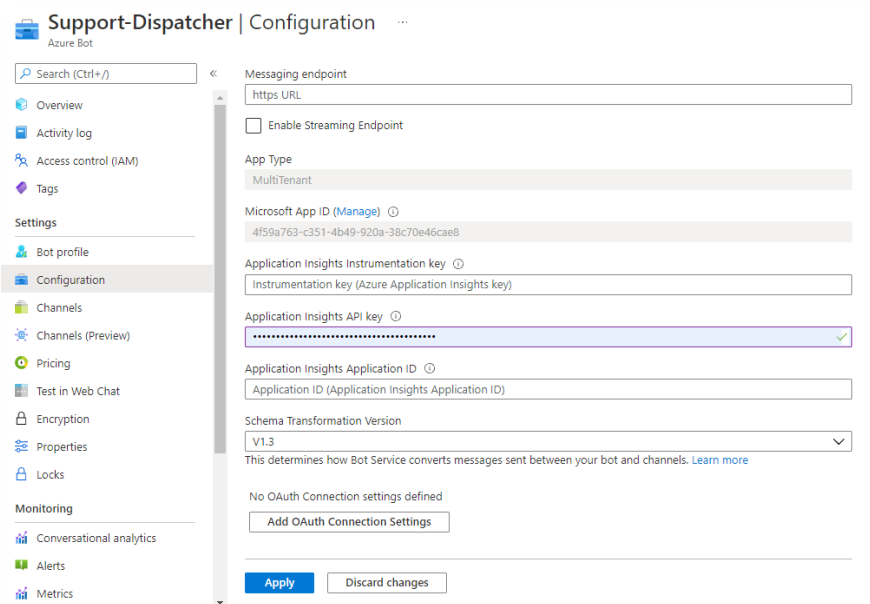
Support-Dispatcher | Configuration ...
Azure Bot

Search (Ctrl+/) «

Overview
Activity log
Access control (IAM)
Tags

Settings
Bot profile
Configuration
Channels
Channels (Preview)
Pricing
Test in Web Chat
Encryption
Properties
Locks

Monitoring
Conversational analytics
Alerts
Metrics

Messaging endpoint
https URL

Enable Streaming Endpoint

App Type
MultiTenant

Microsoft App ID (Manage) ⓘ
4f59a763-c351-4b49-920a-38c70e46cae8

Application Insights Instrumentation key ⓘ
Instrumentation key (Azure Application Insights key)

Application Insights API key ⓘ
••••••••••••••••••••••••••••••••••••••••

Application Insights Application ID ⓘ
Application ID (Application Insights Application ID)

Schema Transformation Version
V1.3
This determines how Bot Service converts messages sent between your bot and channels. Learn more

No OAuth Connection settings defined
Add OAuth Connection Settings

Apply
Discard changes